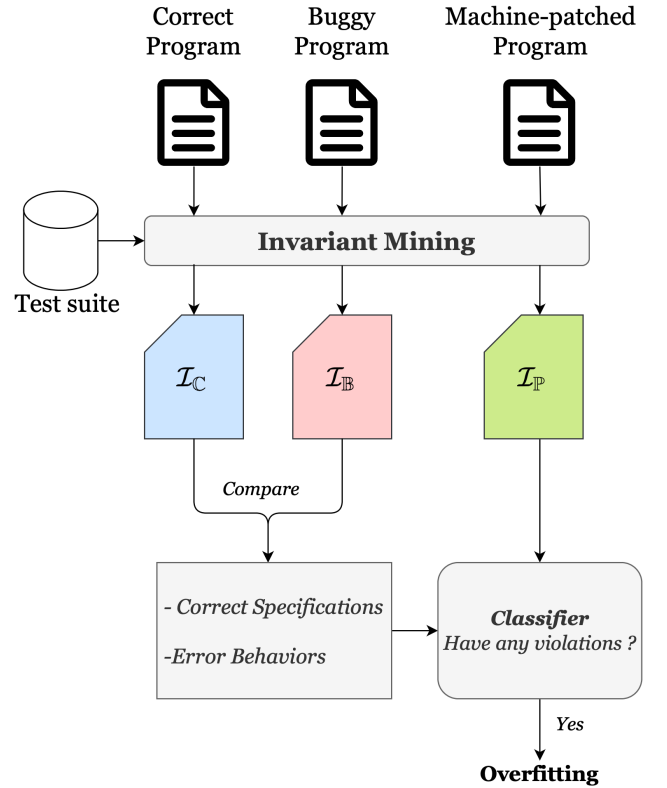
Correct Program

Buggy Program

Machine-patched Program

Test suite

Invariant Mining

$\mathcal{I}_{\mathbb{C}}$

$\mathcal{I}_{\mathbb{B}}$

$\mathcal{I}_{\mathbb{P}}$

Compare

- Correct Specifications

-Error Behaviors

Classifier

Have any violations ?

Yes

Overfitting